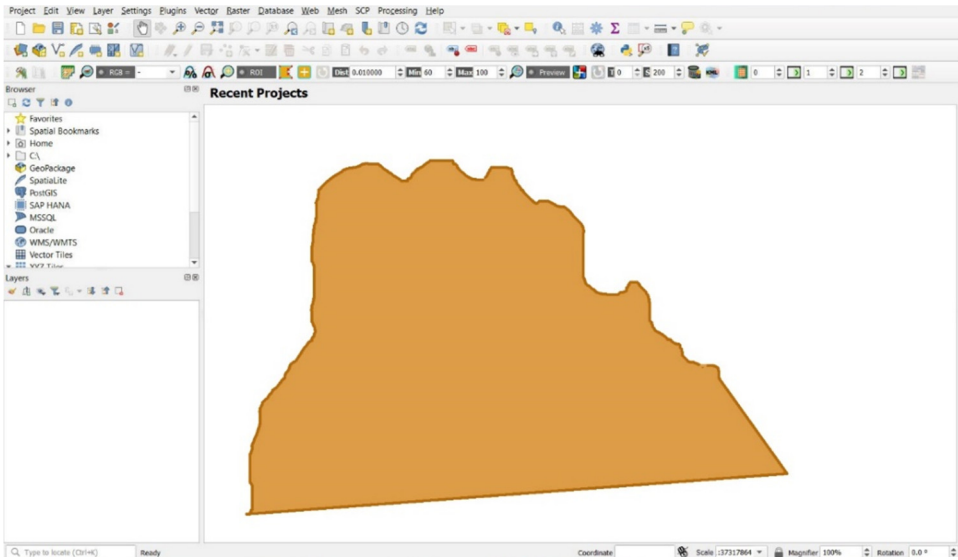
Project Edit View Layer Settings Plugins Vector Raster Database Web Mesh SCP Processing Help

RGB = - ROI Dist 0.010000 Min 60 Max 100 Preview T 0 200 0 1 2

Browser

Favorites
Spatial Bookmarks
Home
C:\
GeoPackage
SpatiaLite
PostGIS
SAP HANA
MSSQL
Oracle
WMS/WMTS
Vector Tiles
XYZ Tiles

Layers

Recent Projects

Type to locate (Ctrl+K) Ready Coordinate Scale :37317864 Magnifier 100% Rotation 0.0 °